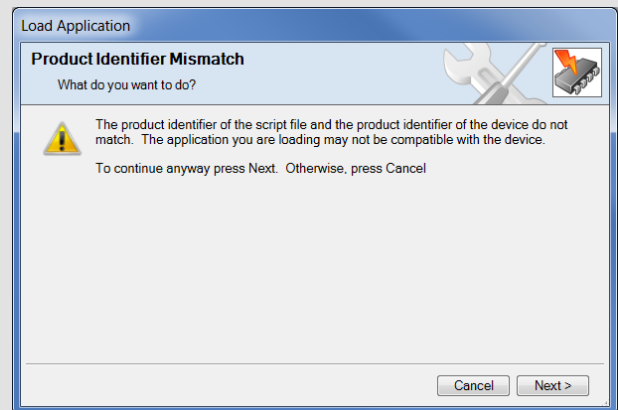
Load Application

Product Identifier Mismatch

What do you want to do?

The product identifier of the script file and the product identifier of the device do not match. The application you are loading may not be compatible with the device.

To continue anyway press Next. Otherwise, press Cancel

Cancel

Next >